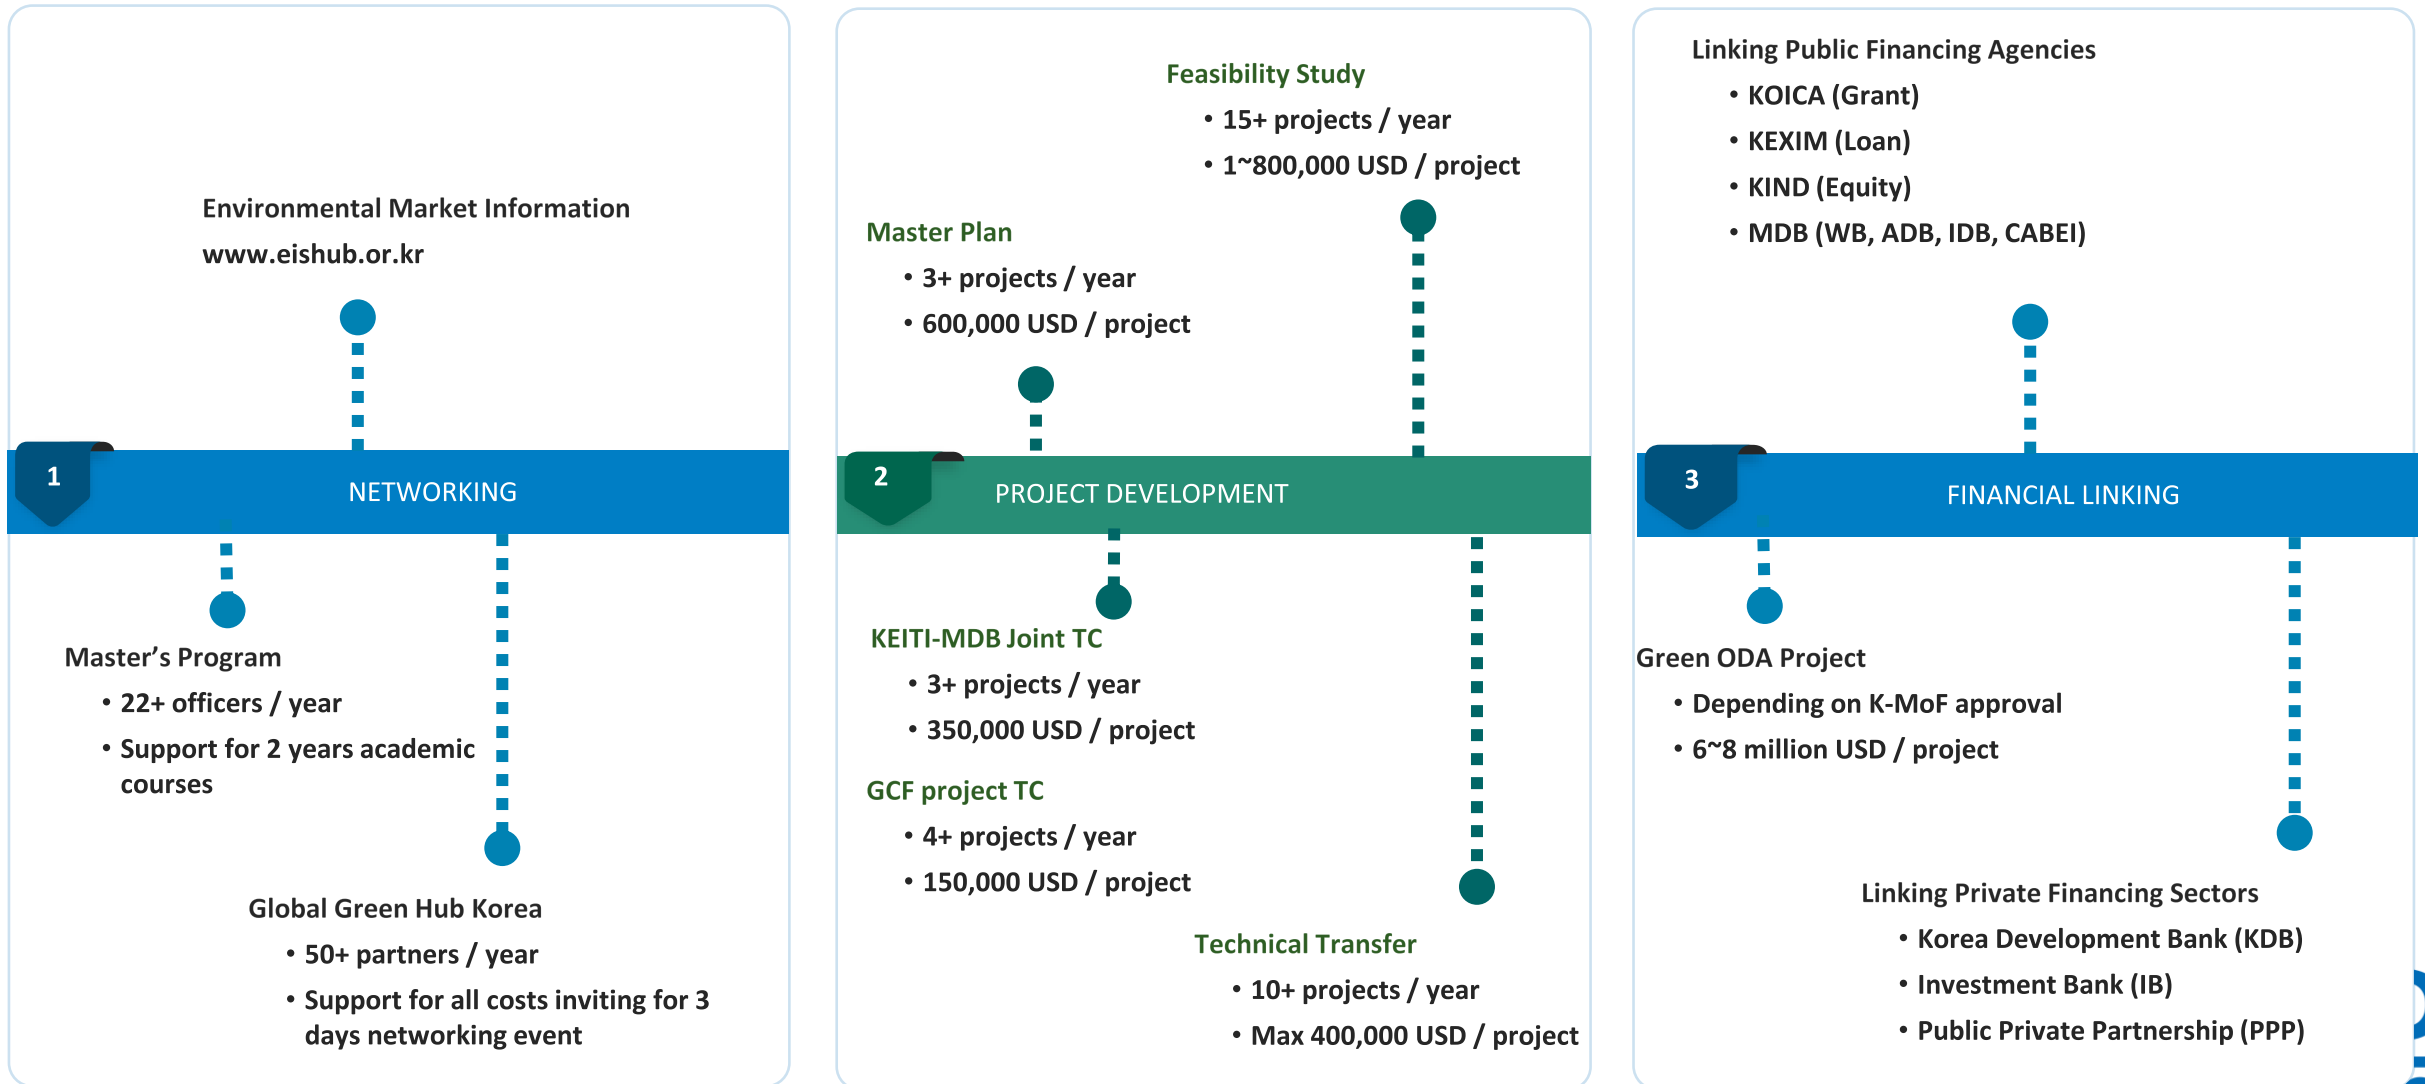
Environmental Market Information
www.eishub.or.kr

1

NETWORKING

Master's Program
• 22+ officers / year
• Support for 2 years academic courses

Global Green Hub Korea
• 50+ partners / year
• Support for all costs inviting for 3 days networking event

Feasibility Study
• 15+ projects / year
• 1~800,000 USD / project

Master Plan
• 3+ projects / year
• 600,000 USD / project

2

PROJECT DEVELOPMENT

KEITI-MDB Joint TC
• 3+ projects / year
• 350,000 USD / project

GCF project TC
• 4+ projects / year
• 150,000 USD / project

Technical Transfer
• 10+ projects / year
• Max 400,000 USD / project

Linking Public Financing Agencies
• KOICA (Grant)
• KEXIM (Loan)
• KIND (Equity)
• MDB (WB, ADB, IDB, CABEI)

3

FINANCIAL LINKING

Green ODA Project
• Depending on K-MoF approval
• 6~8 million USD / project

Linking Private Financing Sectors
• Korea Development Bank (KDB)
• Investment Bank (IB)
• Public Private Partnership (PPP)